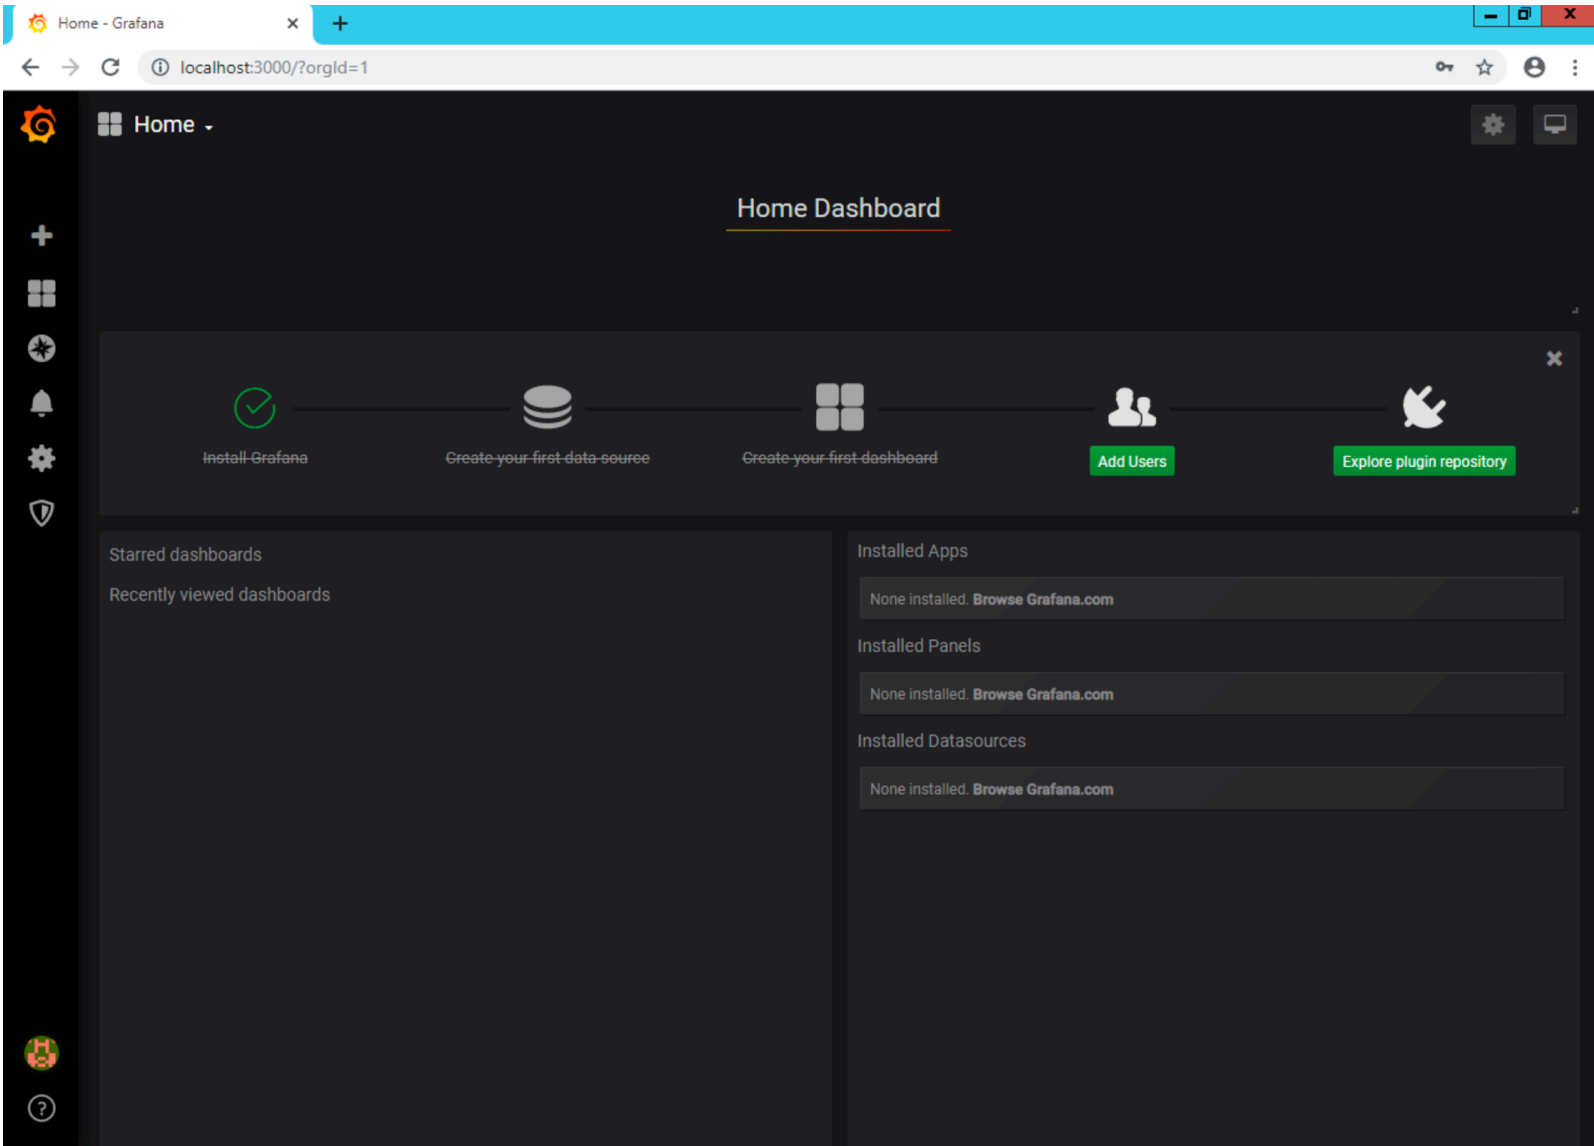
Home - Grafana

localhost:3000/?orgId=1

Home

Home Dashboard

~~Install Grafana~~

~~Create your first data source~~

~~Create your first dashboard~~

Add Users

Explore plugin repository

Starred dashboards

Recently viewed dashboards

Installed Apps

None installed. **Browse Grafana.com**

Installed Panels

None installed. **Browse Grafana.com**

Installed Datasources

None installed. **Browse Grafana.com**